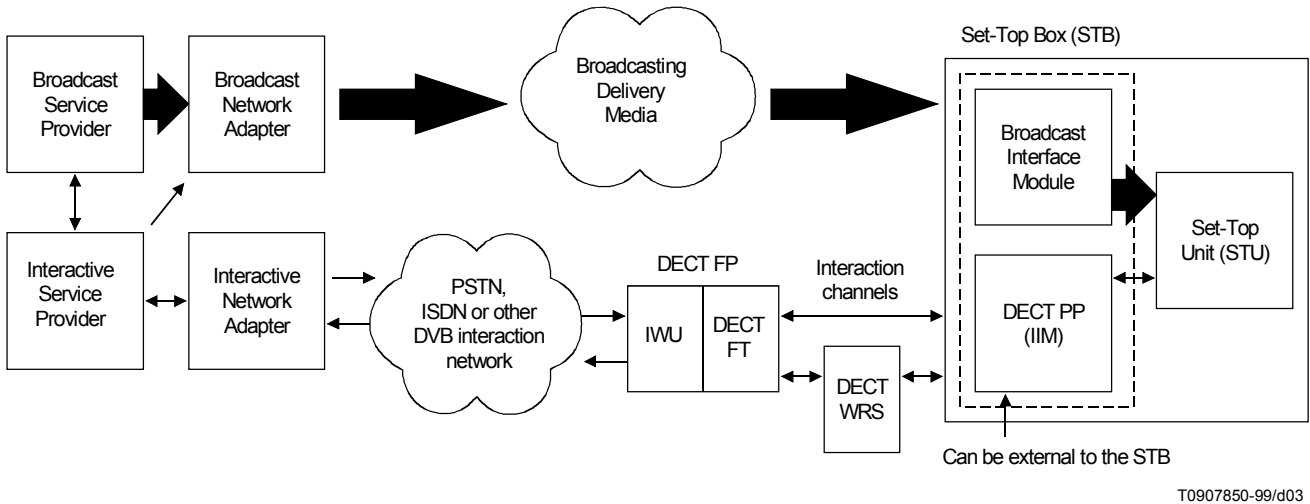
Broadcast Service Provider

Broadcast Network Adapter

Broadcasting Delivery Media

Set-Top Box (STB)

Broadcast Interface Module

Set-Top Unit (STU)

Interactive Service Provider

Interactive Network Adapter

PSTN, ISDN or other DVB interaction network

DECT FP

IWU

DECT FT

Interaction channels

DECT PP (IIM)

DECT WRS

Can be external to the STB

T0907850-99/d03